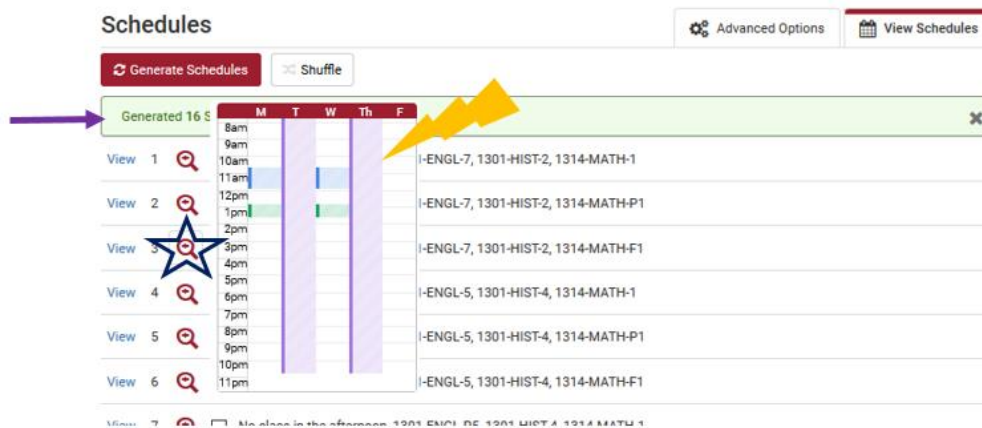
Schedules

Advanced Options

View Schedules

Generate Schedules

Shuffle

Generated 16 S

| M | T | W | Th | F |
|---|---|---|---|---|

8am
9am
10am
11am
12pm
1pm
2pm
3pm
4pm
5pm
6pm
7pm
8pm
9pm
10pm
11pm

View 1 I-ENGL-7, 1301-HIST-2, 1314-MATH-1

View 2 I-ENGL-7, 1301-HIST-2, 1314-MATH-P1

View 3 I-ENGL-7, 1301-HIST-2, 1314-MATH-F1

View 4 I-ENGL-5, 1301-HIST-4, 1314-MATH-1

View 5 I-ENGL-5, 1301-HIST-4, 1314-MATH-P1

View 6 I-ENGL-5, 1301-HIST-4, 1314-MATH-F1

View 7 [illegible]